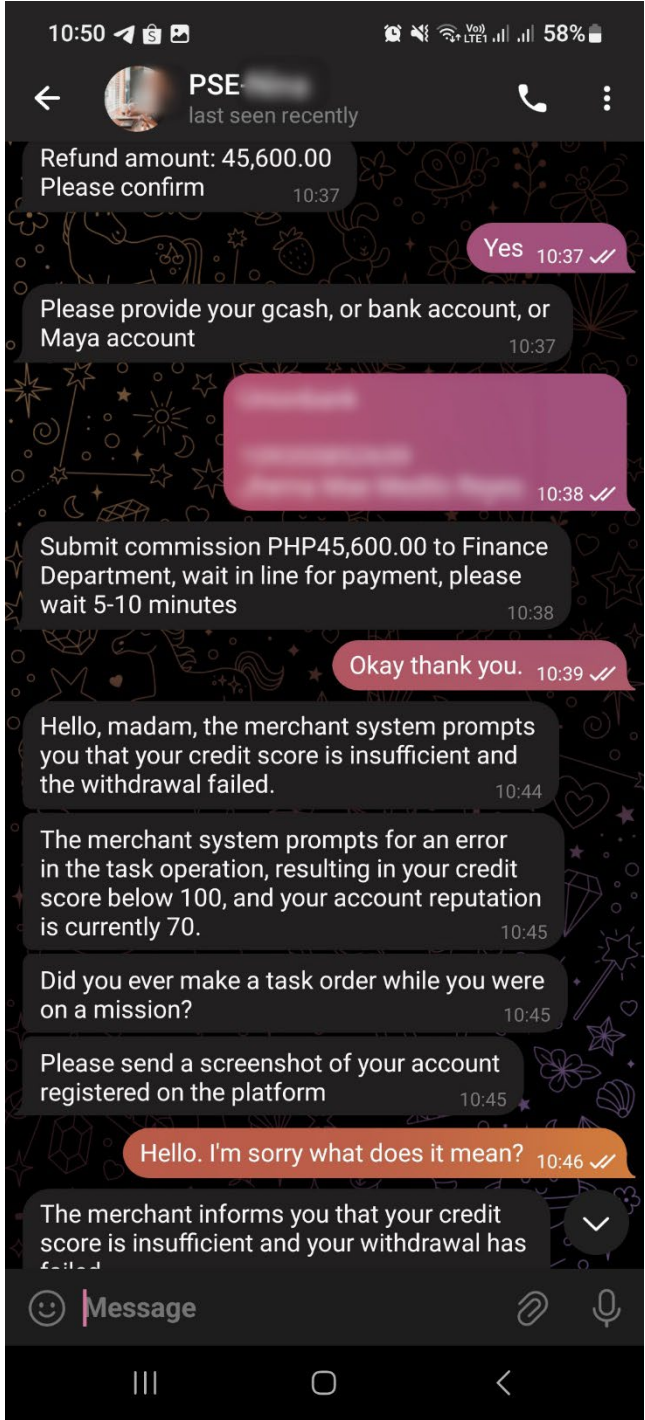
10:50 58%

PSE-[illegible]
last seen recently

Refund amount: 45,600.00
Please confirm 10:37

Yes 10:37

Please provide your gcash, or bank account, or Maya account 10:37

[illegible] 10:38

Submit commission PHP45,600.00 to Finance Department, wait in line for payment, please wait 5-10 minutes 10:38

Okay thank you. 10:39

Hello, madam, the merchant system prompts you that your credit score is insufficient and the withdrawal failed. 10:44

The merchant system prompts for an error in the task operation, resulting in your credit score below 100, and your account reputation is currently 70. 10:45

Did you ever make a task order while you were on a mission? 10:45

Please send a screenshot of your account registered on the platform 10:45

Hello. I'm sorry what does it mean? 10:46

The merchant informs you that your credit score is insufficient and your withdrawal has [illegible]

Message